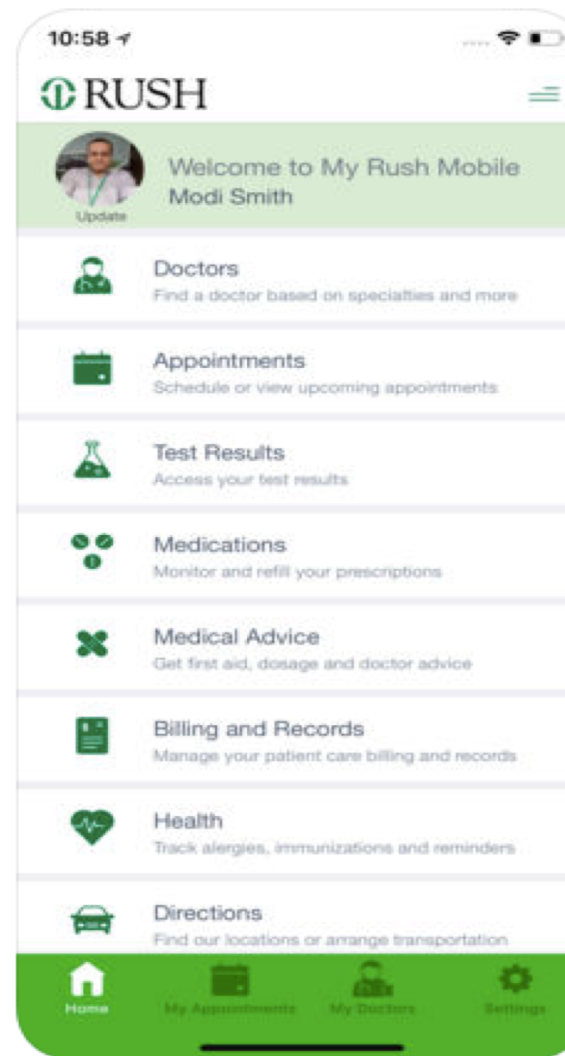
10:58

RUSH

Welcome to My Rush Mobile
Modi Smith

Update

Doctors
Find a doctor based on specialties and more

Appointments
Schedule or view upcoming appointments

Test Results
Access your test results

Medications
Monitor and refill your prescriptions

Medical Advice
Get first aid, dosage and doctor advice

Billing and Records
Manage your patient care billing and records

Health
Track alergies, immunizations and reminders

Directions
Find our locations or arrange transportation

Home My Appointments My Doctors Settings